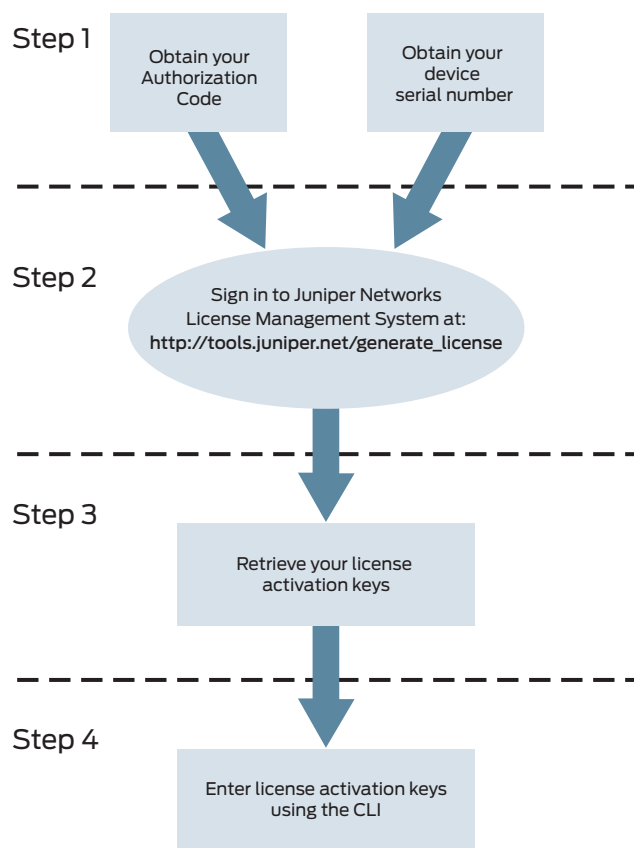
Step 1

Obtain your Authorization Code

Obtain your device serial number

Step 2

Sign in to Juniper Networks License Management System at: http://tools.juniper.net/generate_license

Step 3

Retrieve your license activation keys

Step 4

Enter license activation keys using the CLI